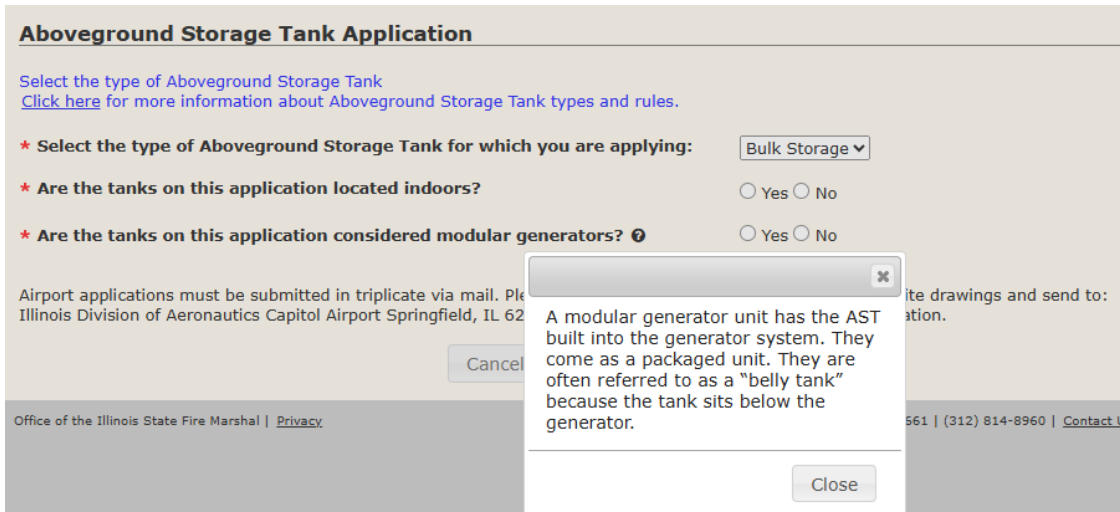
Aboveground Storage Tank Application

Select the type of Aboveground Storage Tank
Click here for more information about Aboveground Storage Tank types and rules.

* Select the type of Aboveground Storage Tank for which you are applying: Bulk Storage

* Are the tanks on this application located indoors? Yes No

* Are the tanks on this application considered modular generators? Yes No

Airport applications must be submitted in triplicate via mail. Ple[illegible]ite drawings and send to: Illinois Division of Aeronautics Capitol Airport Springfield, IL 62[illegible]ation.

Cancel

Office of the Illinois State Fire Marshal | Privacy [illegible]561 | (312) 814-8960 | Contact U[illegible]

✖

A modular generator unit has the AST built into the generator system. They come as a packaged unit. They are often referred to as a "belly tank" because the tank sits below the generator.

Close